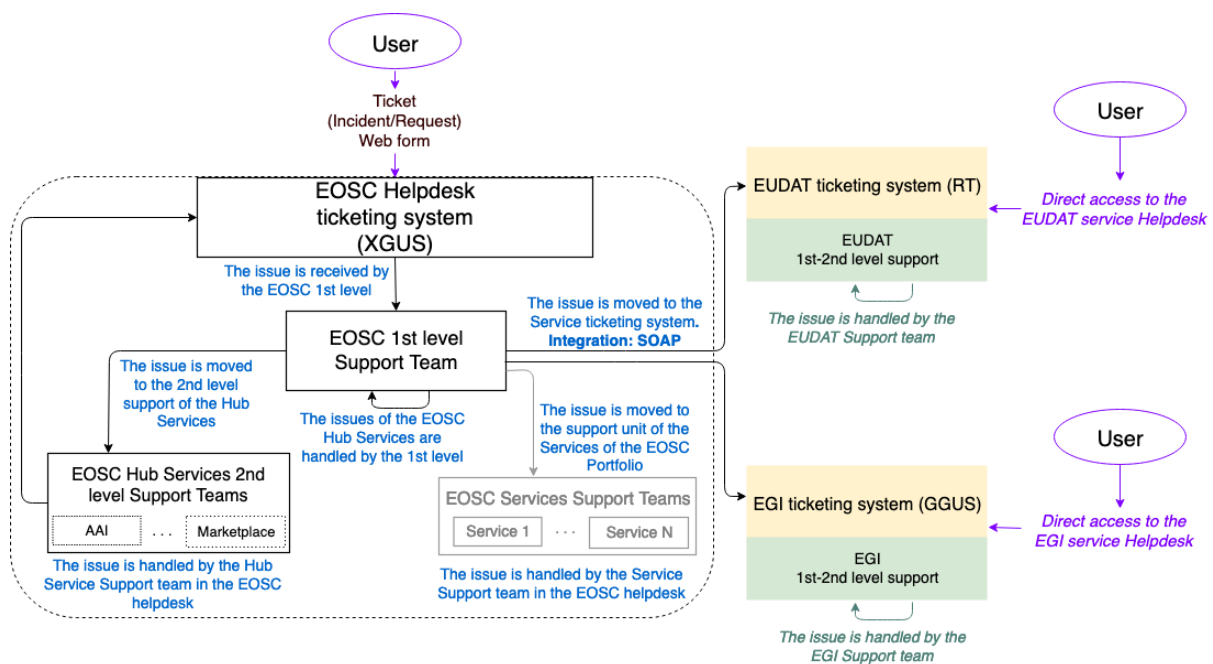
User

Ticket (Incident/Request) Web form

EOSC Helpdesk ticketing system (XGUS)

The issue is received by the EOSC 1st level

EOSC 1st level Support Team

The issue is moved to the 2nd level support of the Hub Services

The issues of the EOSC Hub Services are handled by the 1st level

The issue is moved to the support unit of the Services of the EOSC Portfolio

EOSC Hub Services 2nd level Support Teams

AAI

...

Marketplace

The issue is handled by the Hub Service Support team in the EOSC helpdesk

EOSC Services Support Teams

Service 1

...

Service N

The issue is handled by the Service Support team in the EOSC helpdesk

The issue is moved to the Service ticketing system. Integration: SOAP

EUDAT ticketing system (RT)

EUDAT 1st-2nd level support

The issue is handled by the EUDAT Support team

User

Direct access to the EUDAT service Helpdesk

EGI ticketing system (GGUS)

EGI 1st-2nd level support

The issue is handled by the EGI Support team

User

Direct access to the EGI service Helpdesk